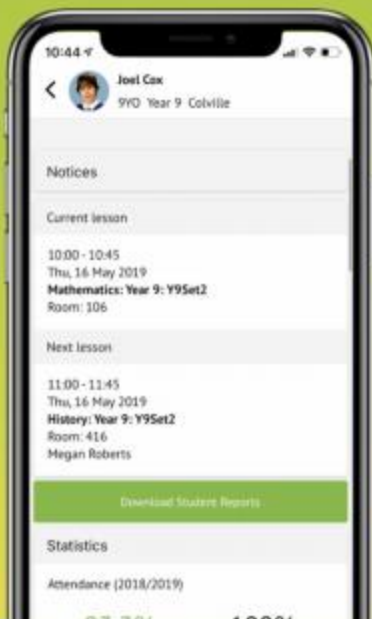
10:44

Joel Cox
9YO Year 9 Colville

Notices

Current lesson

10:00 - 10:45
Thu, 16 May 2019
**Mathematics: Year 9: Y9Set2**
Room: 106

Next lesson

11:00 - 11:45
Thu, 16 May 2019
**History: Year 9: Y9Set2**
Room: 416
Megan Roberts

Download Student Reports

Statistics

Attendance (2018/2019)

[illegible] 100%